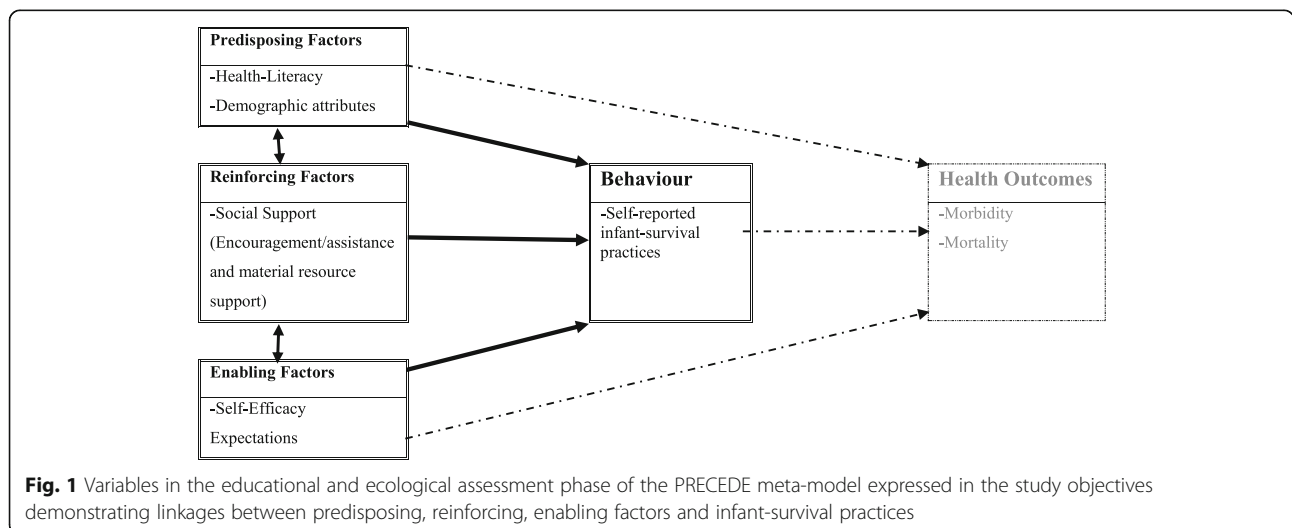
Predisposing Factors

-Health-Literacy

-Demographic attributes

Reinforcing Factors

-Social Support (Encouragement/assistance and material resource support)

Enabling Factors

-Self-Efficacy Expectations

Behaviour

-Self-reported infant-survival practices

Health Outcomes

-Morbidity

-Mortality

Fig. 1 Variables in the educational and ecological assessment phase of the PRECEDE meta-model expressed in the study objectives demonstrating linkages between predisposing, reinforcing, enabling factors and infant-survival practices